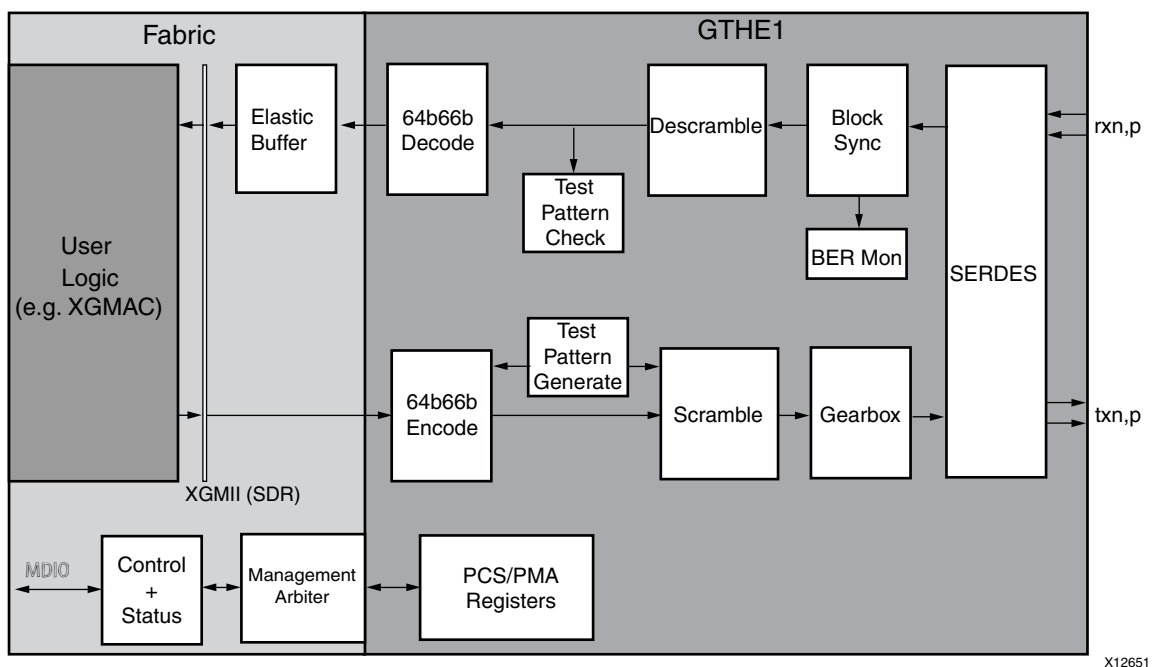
Fabric

GTHE1

User Logic (e.g. XGMAC)

Elastic Buffer

64b66b Decode

Test Pattern Check

Descramble

Block Sync

BER Mon

SERDES

rxn,p

Test Pattern Generate

64b66b Encode

Scramble

Gearbox

txn,p

XGMII (SDR)

MDIO

Control + Status

Management Arbiter

PCS/PMA Registers

X12651